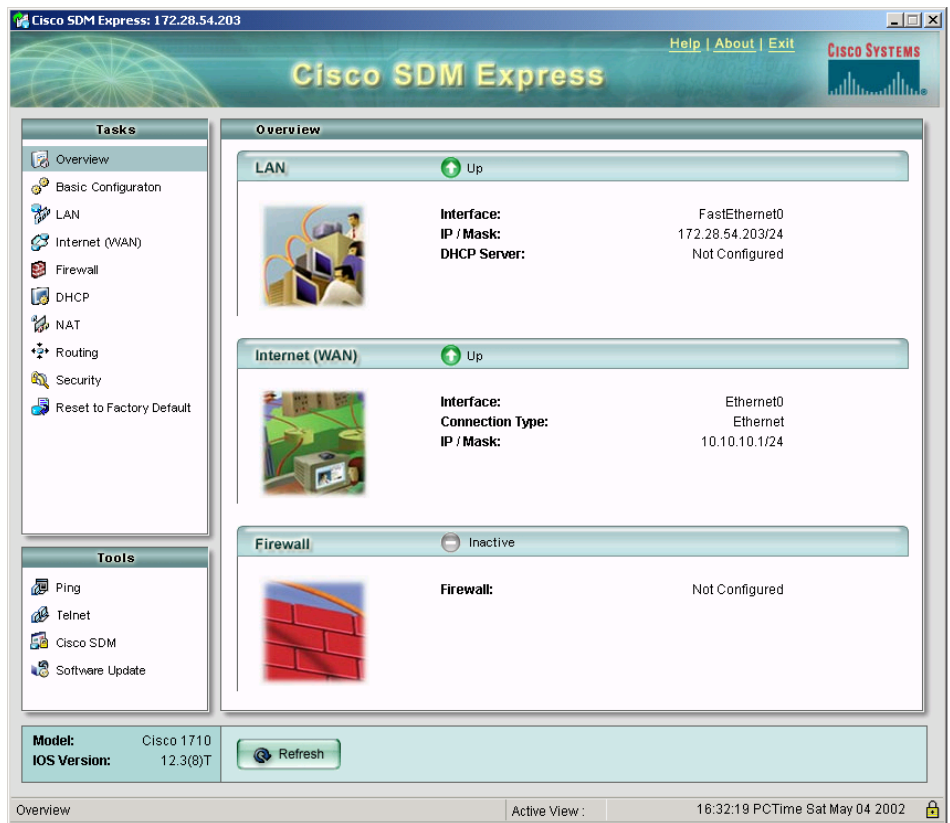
Cisco SDM Express: 172.28.54.203

Help | About | Exit

Cisco SDM Express

Cisco Systems

Tasks

Overview
Basic Configuraton
LAN
Internet (WAN)
Firewall
DHCP
NAT
Routing
Security
Reset to Factory Default

Tools

Ping
Telnet
Cisco SDM
Software Update

Overview

LAN
Up

| | |
|---|---|
| **Interface:** | FastEthernet0 |
| **IP / Mask:** | 172.28.54.203/24 |
| **DHCP Server:** | Not Configured |

Internet (WAN)
Up

| | |
|---|---|
| **Interface:** | Ethernet0 |
| **Connection Type:** | Ethernet |
| **IP / Mask:** | 10.10.10.1/24 |

Firewall
Inactive

| | |
|---|---|
| **Firewall:** | Not Configured |

| | |
|---|---|
| **Model:** | Cisco 1710 |
| **IOS Version:** | 12.3(8)T |

Refresh

Overview
Active View :
16:32:19 PCTime Sat May 04 2002